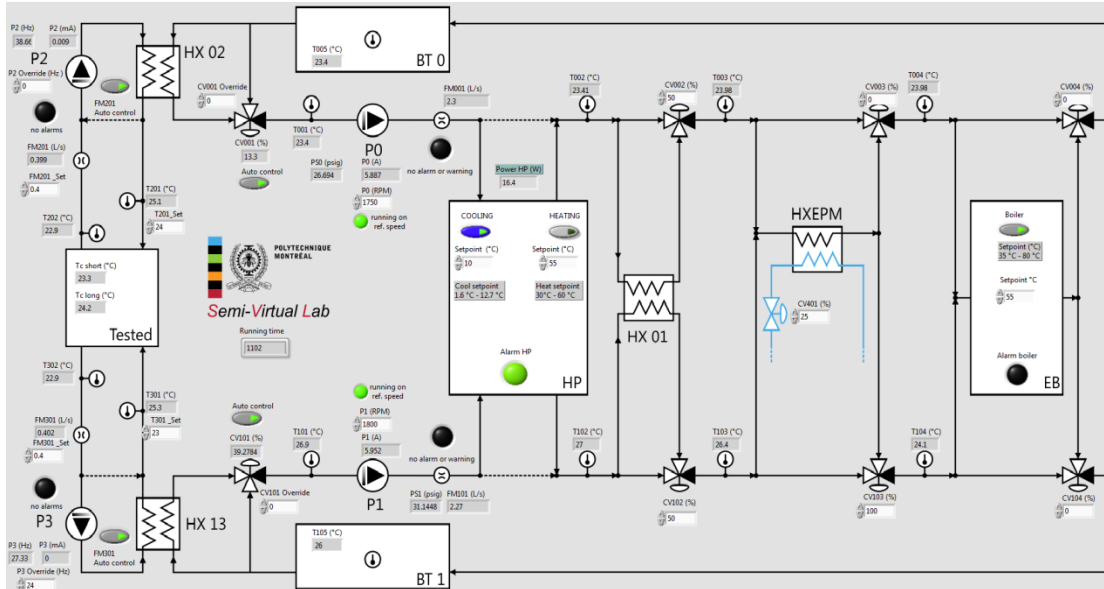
P2 (Hz) 38.66
P2 (mA) 0.009
P2
P2 Override (Hz) 0
no alarms
FM201 Auto control
HX 02
CV001 Override 0
T005 (°C) 23.4
BT 0
FM201 (L/s) 0.399
FM201_Set 0.4
T202 (°C) 22.8
CV001 (%) 13.3
Auto control
T001 (°C) 23.4
P0
PS0 (psig) 26.694
P0 (A) 5.887
P0 (RPM) 1750
running on ref. speed
FM001 (L/s) 2.3
no alarm or warning
Power HP (W) 16.4
T201 (°C) 25.1
T201_Set 24
POLYTECHNIQUE MONTRÉAL
Semi-Virtual Lab
Running time 1102
Tc short (°C) 23.3
Tc long (°C) 24.2
Tested
COOLING
HEATING
Setpoint (°C) 10
Setpoint (°C) 55
Cool setpoint 1.6 °C - 12.7 °C
Heat setpoint 30°C - 60 °C
Alarm HP
HP
T002 (°C) 23.41
CV002 (%) 50
T003 (°C) 23.98
HX 01
CV003 (%) 0
T004 (°C) 23.98
HXEPM
CV401 (%) 25
CV004 (%) 0
Boiler
Setpoint (°C) 35 °C - 80 °C
Setpoint °C 55
Alarm boiler
EB
T302 (°C) 22.9
T301 (°C) 25.3
T301_Set 23
FM301 (L/s) 0.402
FM301_Set 0.4
no alarms
P3
P3 (Hz) 27.33
P3 (mA) 0
P3 Override (Hz) 24
FM301 Auto control
HX 13
Auto control
CV101 (%) 39.2784
CV101 Override 0
T101 (°C) 26.9
running on ref. speed
P1 (RPM) 1800
P1 (A) 5.952
no alarm or warning
P1
PS1 (psig) 31.1448
FM101 (L/s) 2.27
T105 (°C) 26
BT 1
T102 (°C) 27
CV102 (%) 50
T103 (°C) 26.4
CV103 (%) 100
T104 (°C) 24.1
CV104 (%) 0